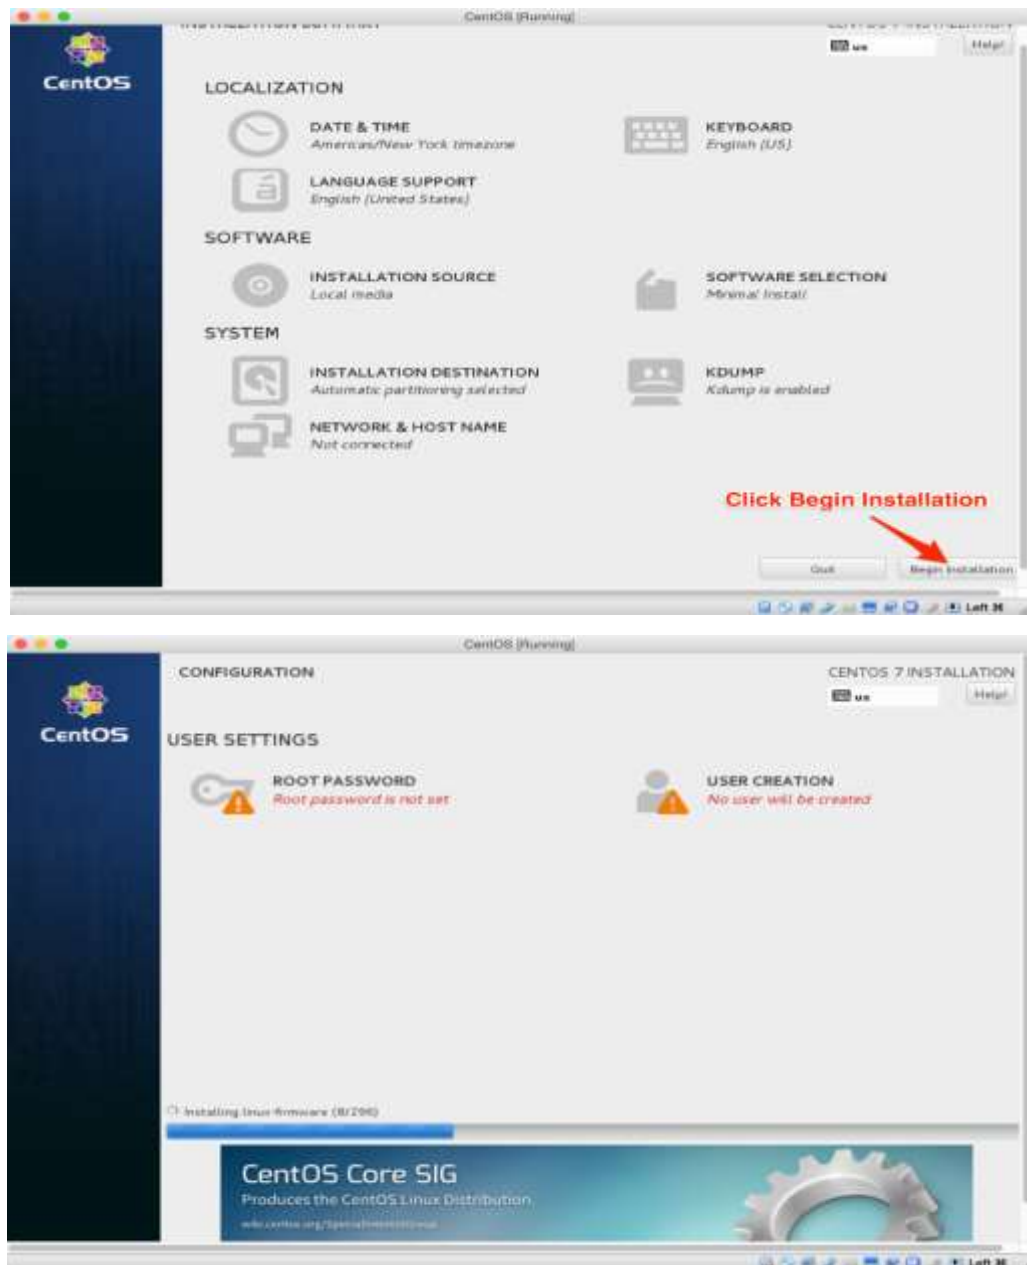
CentOS [Running]

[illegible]

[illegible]

us

Help!

CentOS

LOCALIZATION

DATE & TIME
Americas/New York timezone

KEYBOARD
English (US)

LANGUAGE SUPPORT
English (United States)

SOFTWARE

INSTALLATION SOURCE
Local media

SOFTWARE SELECTION
Minimal Install

SYSTEM

INSTALLATION DESTINATION
Automatic partitioning selected

KDUMP
Kdump is enabled

NETWORK & HOST NAME
Not connected

Click Begin Installation

Quit

Begin Installation

Left ⌘

CentOS [Running]

CentOS

CONFIGURATION

CENTOS 7 INSTALLATION

us

Help!

USER SETTINGS

ROOT PASSWORD
Root password is not set

USER CREATION
No user will be created

Installing linux-firmware (8/296)

CentOS Core SIG
Produces the CentOS Linux Distribution
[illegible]

Left ⌘